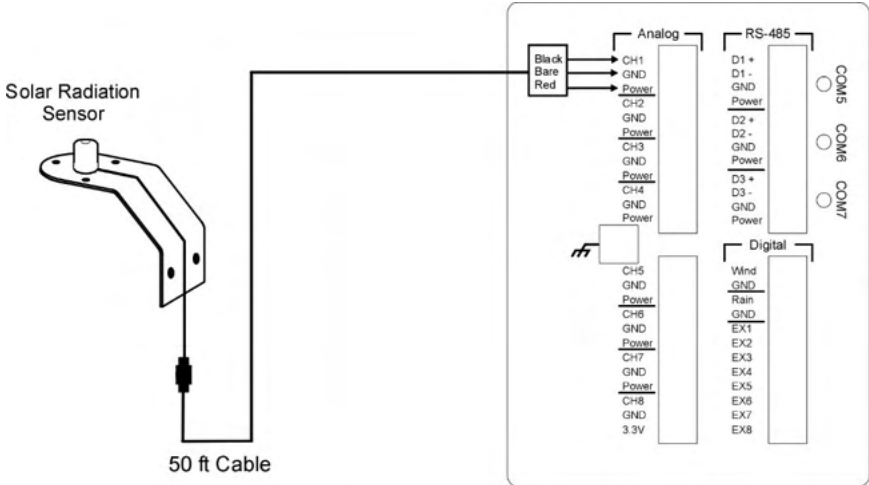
Solar Radiation Sensor

50 ft Cable

Black
Bare
Red

Analog
CH1
GND
Power
CH2
GND
Power
CH3
GND
Power
CH4
GND
Power

CH5
GND
Power
CH6
GND
Power
CH7
GND
Power
CH8
GND
3.3V

RS-485
D1 +
D1 -
GND
Power
D2 +
D2 -
GND
Power
D3 +
D3 -
GND
Power

COM5
COM6
COM7

Digital
Wind
GND
Rain
GND
EX1
EX2
EX3
EX4
EX5
EX6
EX7
EX8